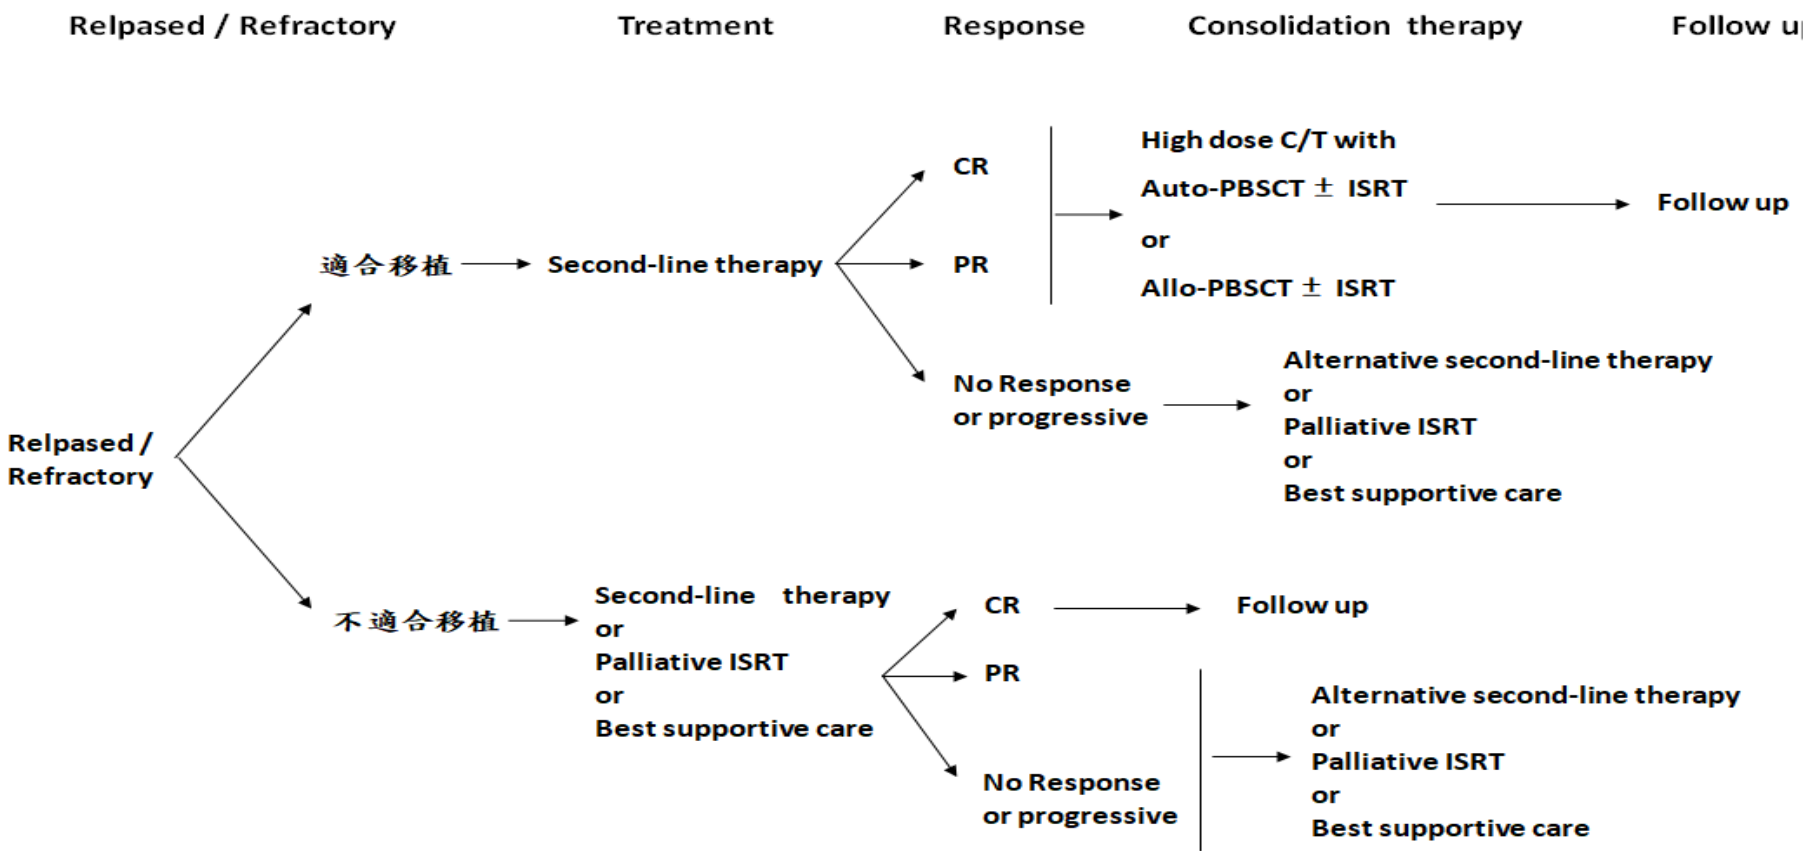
Relpased / Refractory Treatment Response Consolidation therapy Follow u

Relpased / Refractory

適合移植

Second-line therapy

CR

PR

High dose C/T with
Auto-PBSCT ± ISRT
or
Allo-PBSCT ± ISRT

Follow up

No Response or progressive

Alternative second-line therapy
or
Palliative ISRT
or
Best supportive care

不適合移植

Second-line therapy
or
Palliative ISRT
or
Best supportive care

CR

Follow up

PR

No Response or progressive

Alternative second-line therapy
or
Palliative ISRT
or
Best supportive care